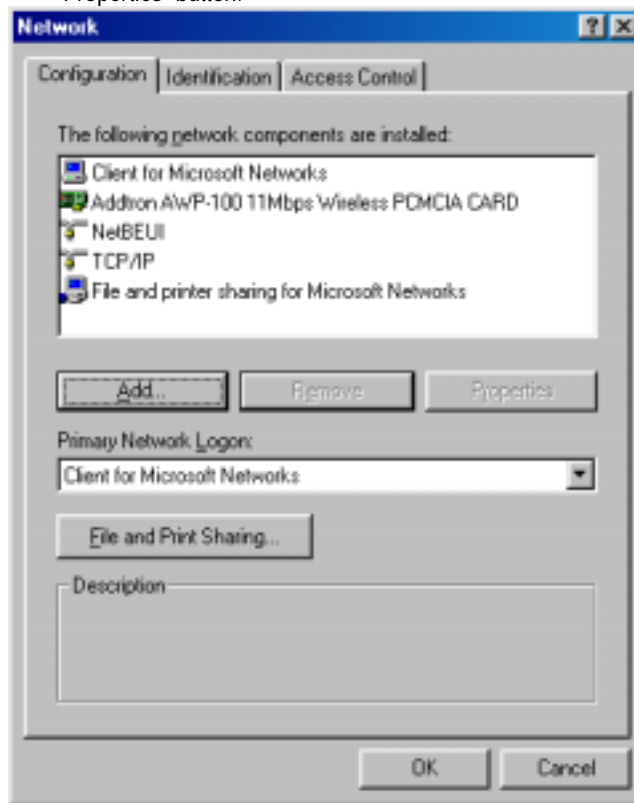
"Properties" button.

Network

? X

Configuration | Identification | Access Control

The following network components are installed:

Client for Microsoft Networks
Addtron AWP-100 11Mbps Wireless PCMCIA CARD
NetBEUI
TCP/IP
File and printer sharing for Microsoft Networks

Add... | Remove | Properties

Primary Network Logon:

Client for Microsoft Networks

File and Print Sharing...

Description

OK | Cancel